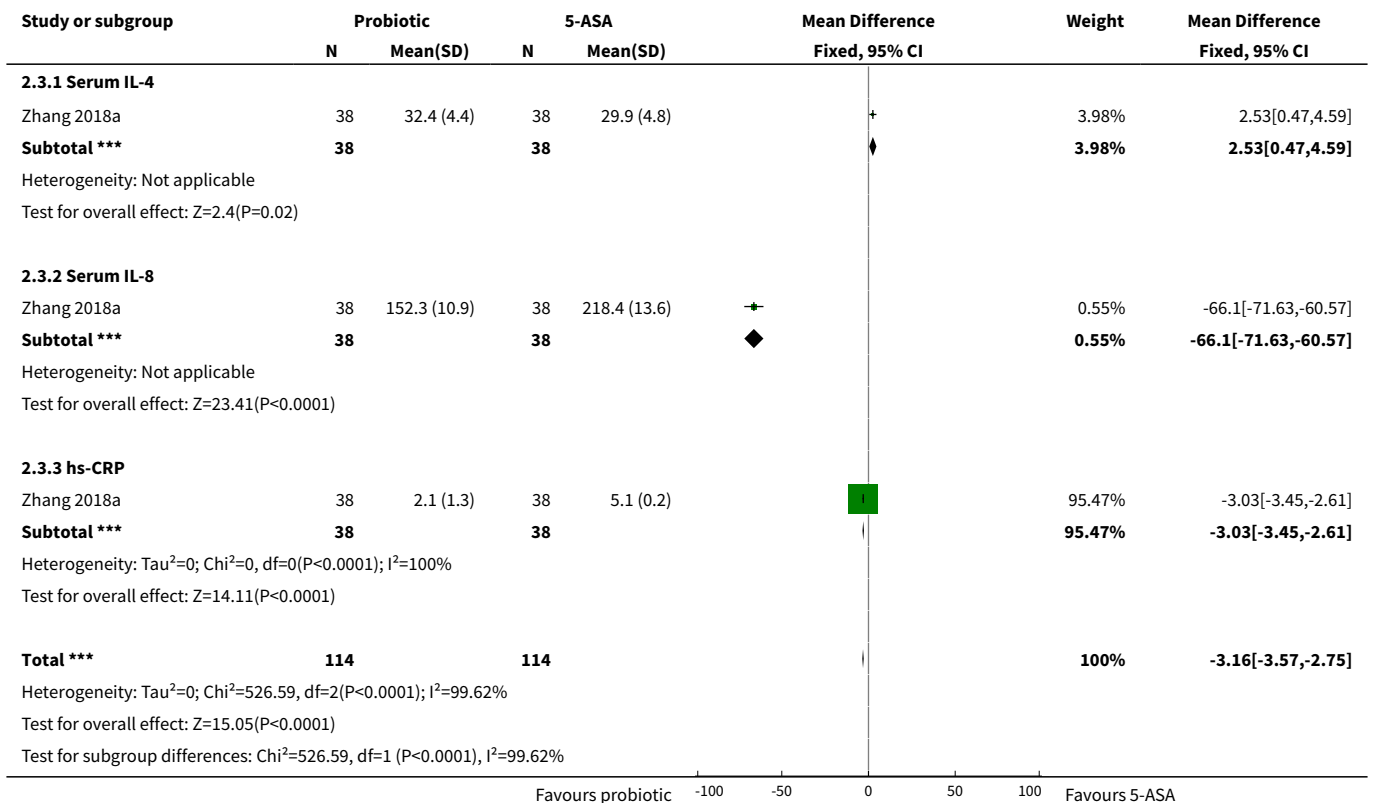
| Study or subgroup | Probiotic N | Probiotic Mean(SD) | 5-ASA N | 5-ASA Mean(SD) | Mean Difference Fixed, 95% CI | Weight | Mean Difference Fixed, 95% CI |
|---|---|---|---|---|---|---|---|
| **2.3.1 Serum IL-4** | | | | | | | |
| Zhang 2018a | 38 | 32.4 (4.4) | 38 | 29.9 (4.8) | | 3.98% | 2.53[0.47,4.59] |
| **Subtotal \*\*\*** | **38** | | **38** | | | **3.98%** | **2.53[0.47,4.59]** |
| Heterogeneity: Not applicable | | | | | | | |
| Test for overall effect: Z=2.4(P=0.02) | | | | | | | |
| **2.3.2 Serum IL-8** | | | | | | | |
| Zhang 2018a | 38 | 152.3 (10.9) | 38 | 218.4 (13.6) | | 0.55% | -66.1[-71.63,-60.57] |
| **Subtotal \*\*\*** | **38** | | **38** | | | **0.55%** | **-66.1[-71.63,-60.57]** |
| Heterogeneity: Not applicable | | | | | | | |
| Test for overall effect: Z=23.41(P<0.0001) | | | | | | | |
| **2.3.3 hs-CRP** | | | | | | | |
| Zhang 2018a | 38 | 2.1 (1.3) | 38 | 5.1 (0.2) | | 95.47% | -3.03[-3.45,-2.61] |
| **Subtotal \*\*\*** | **38** | | **38** | | | **95.47%** | **-3.03[-3.45,-2.61]** |
| Heterogeneity: Tau$^2$=0; Chi$^2$=0, df=0(P<0.0001); I$^2$=100% | | | | | | | |
| Test for overall effect: Z=14.11(P<0.0001) | | | | | | | |
| **Total \*\*\*** | **114** | | **114** | | | **100%** | **-3.16[-3.57,-2.75]** |
| Heterogeneity: Tau$^2$=0; Chi$^2$=526.59, df=2(P<0.0001); I$^2$=99.62% | | | | | | | |
| Test for overall effect: Z=15.05(P<0.0001) | | | | | | | |
| Test for subgroup differences: Chi$^2$=526.59, df=1 (P<0.0001), I$^2$=99.62% | | | | | | | |

Favours probiotic -100 -50 0 50 100 Favours 5-ASA